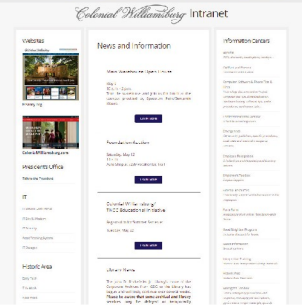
Colonial Williamsburg Intranet

Websites

History.org

ColonialWilliamsburg.com

President's Office

IT

Historic Area

News and Information

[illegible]

Learn more

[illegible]

Learn more

Colonial Williamsburg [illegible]

Learn more

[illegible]

Information Centers

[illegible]